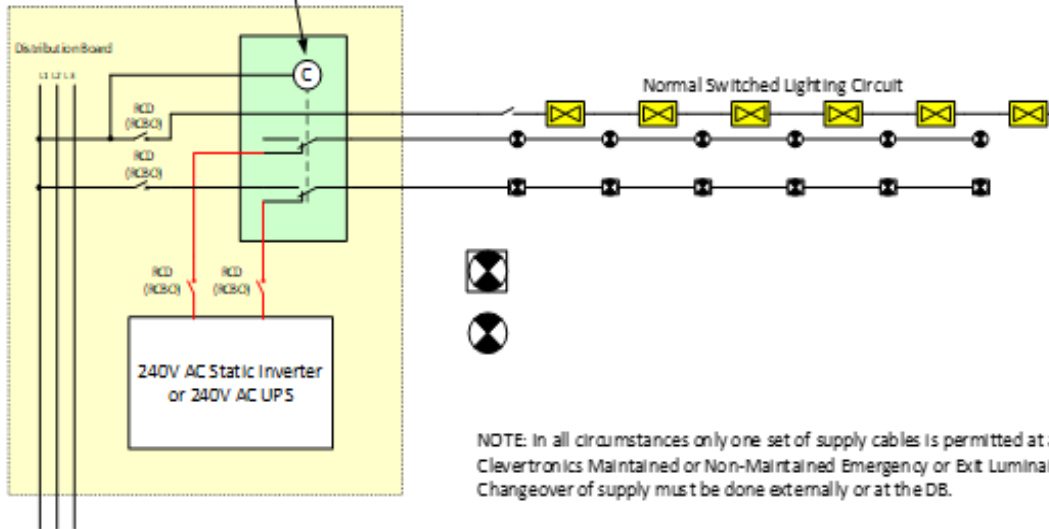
Distribution Board

L1 L2 L3

C

Normal Switched Lighting Circuit

RCD
(RCBO)

RCD
(RCBO)

RCD
(RCBO)

RCD
(RCBO)

240V AC Static Inverter
or 240V AC UPS

NOTE: In all circumstances only one set of supply cables is permitted at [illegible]
Clevertronics Maintained or Non-Maintained Emergency or Exit Lumina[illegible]
Changeover of supply must be done externally or at the DB.